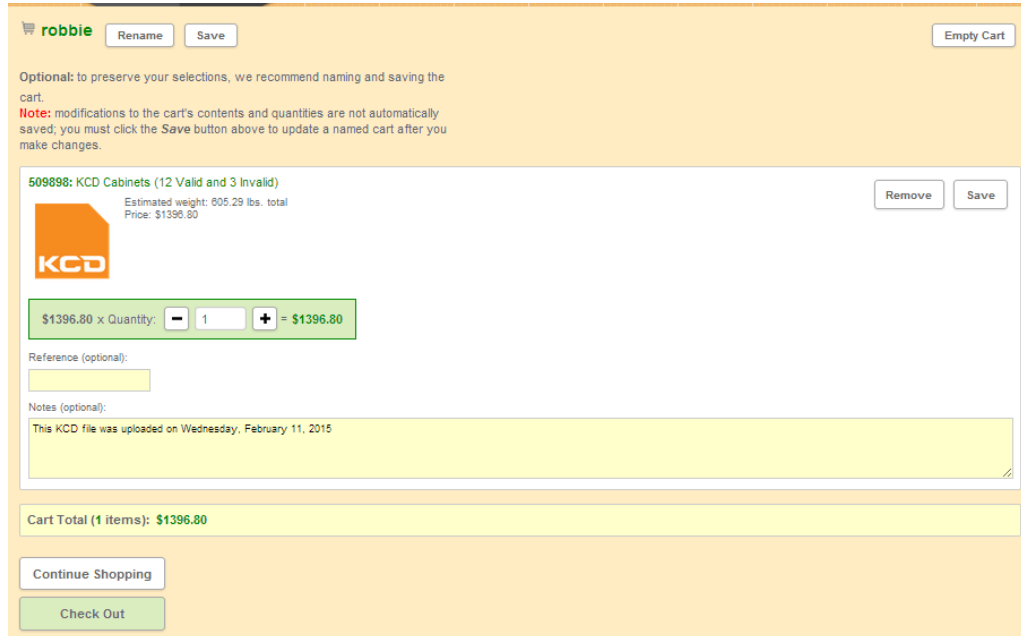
robbie Rename Save

Empty Cart

Optional: to preserve your selections, we recommend naming and saving the cart.
Note: modifications to the cart's contents and quantities are not automatically saved; you must click the Save button above to update a named cart after you make changes.

509898: KCD Cabinets (12 Valid and 3 Invalid)
Estimated weight: 605.29 lbs. total
Price: $1396.80

KCD

Remove Save

$1396.80 x Quantity: − 1 + = $1396.80

Reference (optional):

Notes (optional):
This KCD file was uploaded on Wednesday, February 11, 2015

Cart Total (1 items): $1396.80

Continue Shopping

Check Out